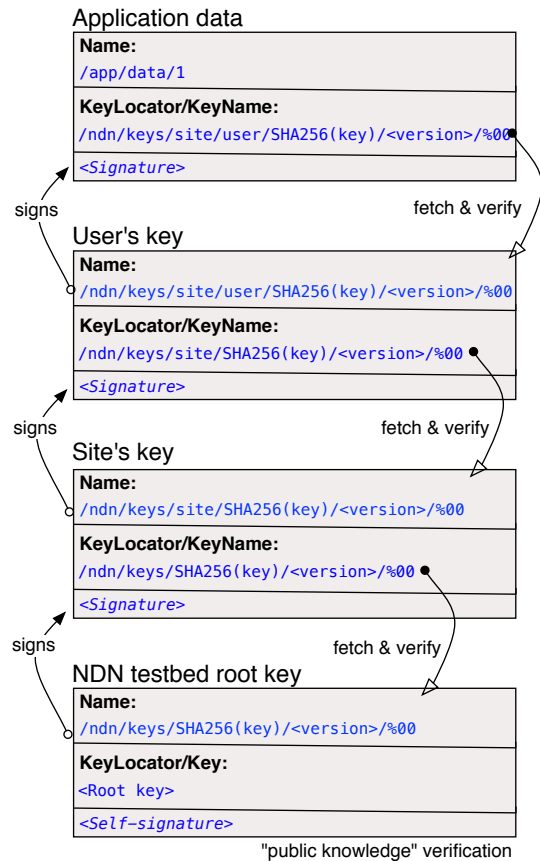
Application data

Name:
/app/data/1

KeyLocator/KeyName:
/ndn/keys/site/user/SHA256(key)/<version>/%00

<Signature>

signs

fetch & verify

User's key

Name:
/ndn/keys/site/user/SHA256(key)/<version>/%00

KeyLocator/KeyName:
/ndn/keys/site/SHA256(key)/<version>/%00

<Signature>

signs

fetch & verify

Site's key

Name:
/ndn/keys/site/SHA256(key)/<version>/%00

KeyLocator/KeyName:
/ndn/keys/SHA256(key)/<version>/%00

<Signature>

signs

fetch & verify

NDN testbed root key

Name:
/ndn/keys/SHA256(key)/<version>/%00

KeyLocator/Key:
<Root key>

<Self-signature>

"public knowledge" verification